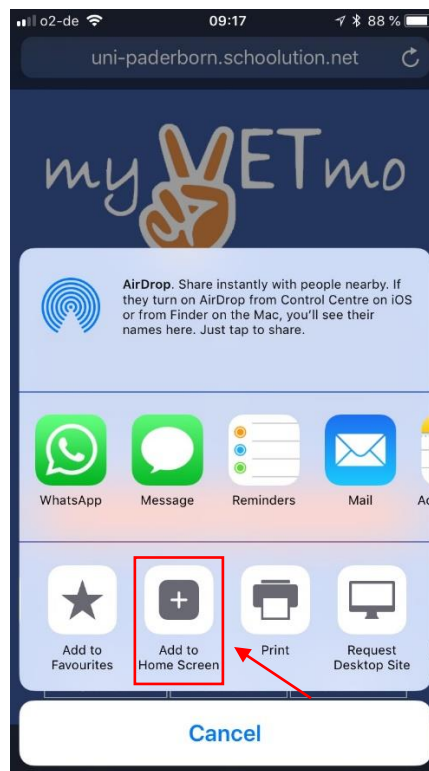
o2-de 09:17 88 %

uni-paderborn.schoolution.net

myETmo

AirDrop. Share instantly with people nearby. If they turn on AirDrop from Control Centre on iOS or from Finder on the Mac, you'll see their names here. Just tap to share.

WhatsApp
Message
Reminders
Mail
A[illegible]

Add to Favourites
Add to Home Screen
Print
Request Desktop Site

Cancel